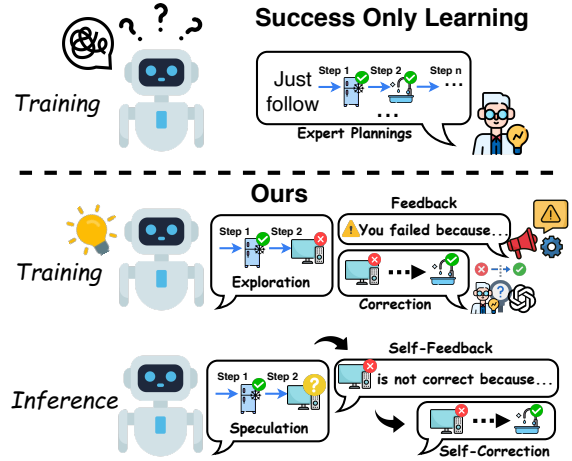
Success Only Learning

Training

Just follow

Step 1 Step 2 Step n

...

Expert Plannings

Ours

Training

Step 1 Step 2

Exploration

Feedback

You failed because...

Correction

Inference

Step 1 Step 2

Speculation

Self-Feedback

is not correct because...

Self-Correction